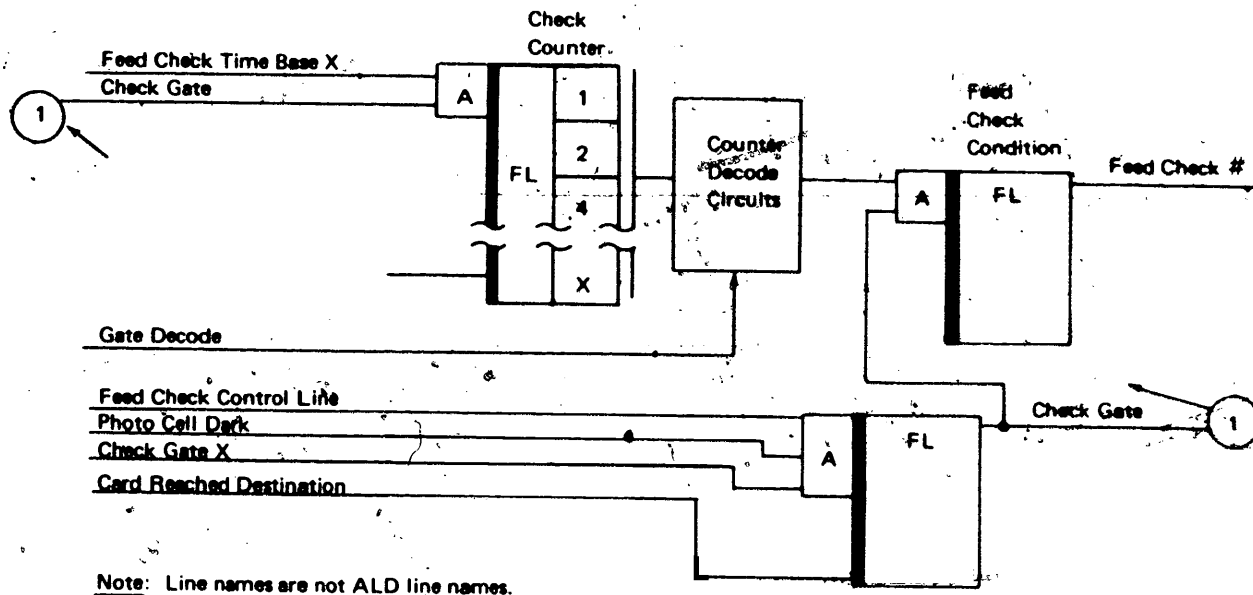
Check Counter

Feed Check Time Base X

Check Gate

1

A

FL

1

2

4

X

Counter Decode Circuits

Feed Check Condition

A

FL

Feed Check #

Gate Decode

Feed Check Control Line

Photo Cell Dark

Check Gate X

Card Reached Destination

A

FL

Check Gate

1

Note: Line names are not ALD line names.